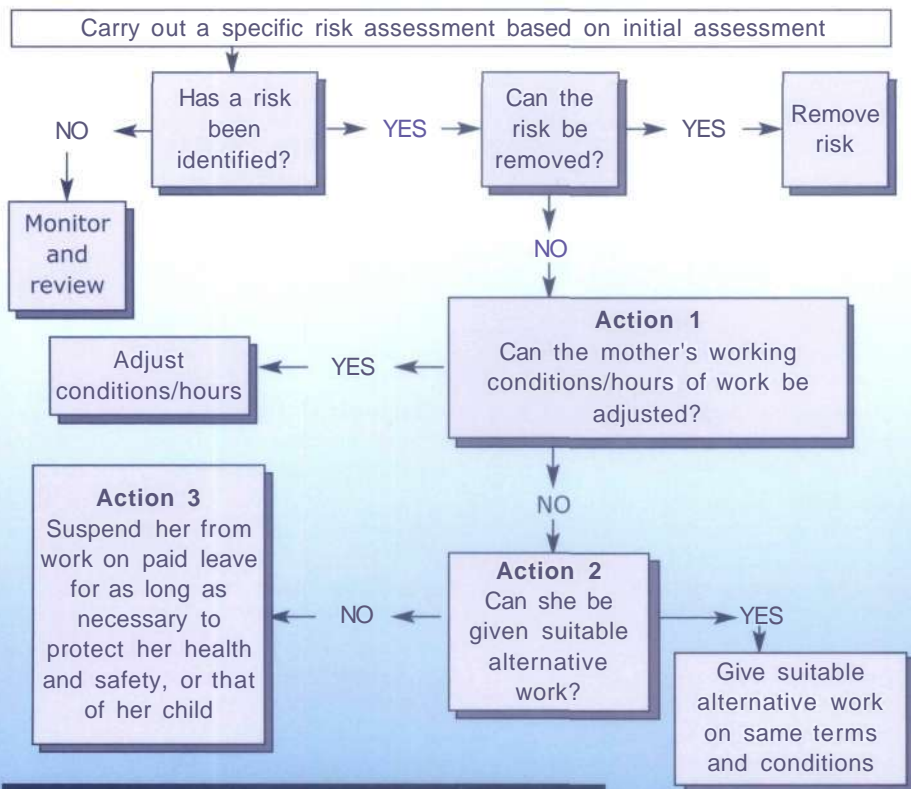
Carry out a specific risk assessment based on initial assessment

Has a risk been identified?

NO

Monitor and review

YES

Can the risk be removed?

YES

Remove risk

NO

Action 1
Can the mother's working conditions/hours of work be adjusted?

YES

Adjust conditions/hours

NO

Action 2
Can she be given suitable alternative work?

NO

Action 3
Suspend her from work on paid leave for as long as necessary to protect her health and safety, or that of her child

YES

Give suitable alternative work on same terms and conditions